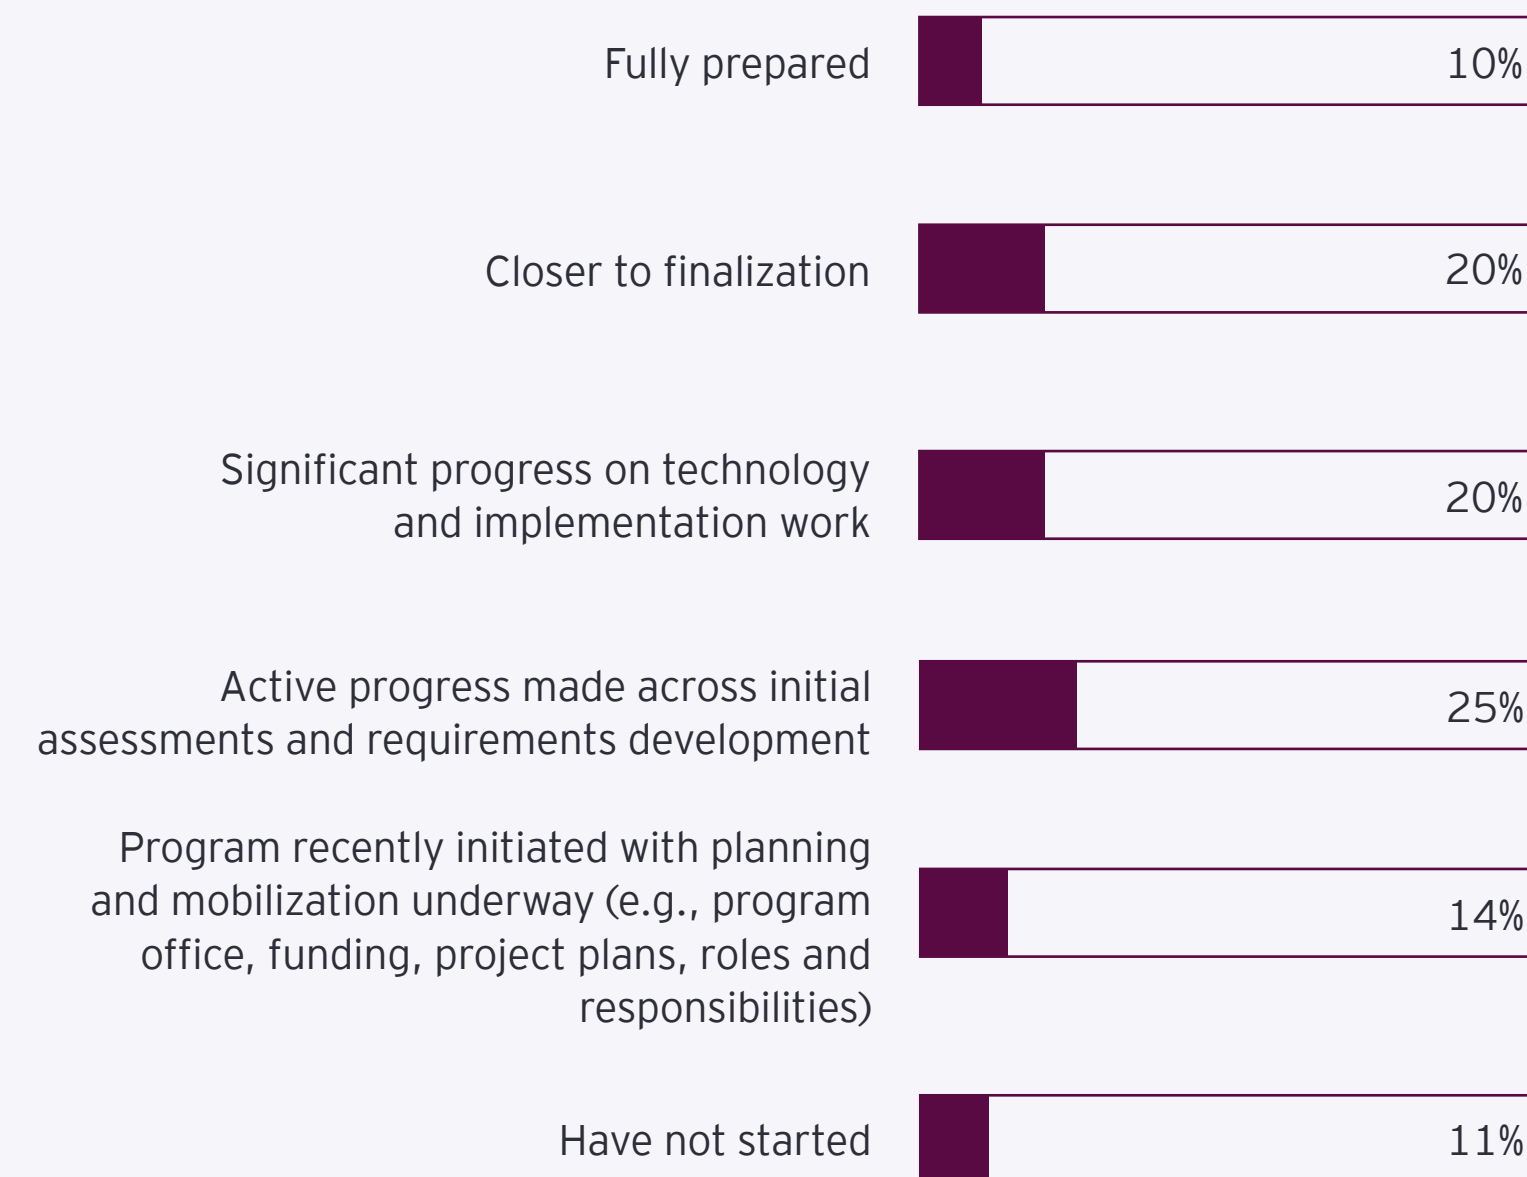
Fully prepared 10%

Closer to finalization 20%

Significant progress on technology and implementation work 20%

Active progress made across initial assessments and requirements development 25%

Program recently initiated with planning and mobilization underway (e.g., program office, funding, project plans, roles and responsibilities) 14%

Have not started 11%